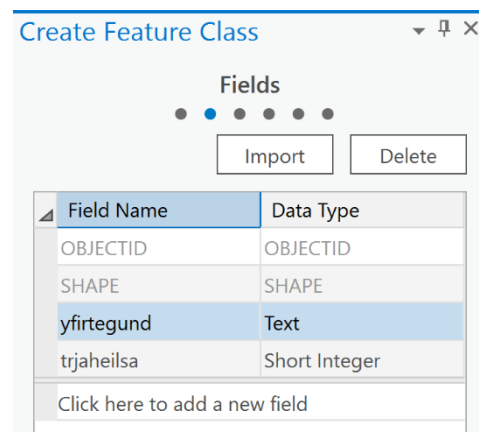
Create Feature Class

Fields

Import Delete

| Field Name | Data Type |
|---|---|
| OBJECTID | OBJECTID |
| SHAPE | SHAPE |
| yfirtegund | Text |
| trjaheilsa | Short Integer |

Click here to add a new field